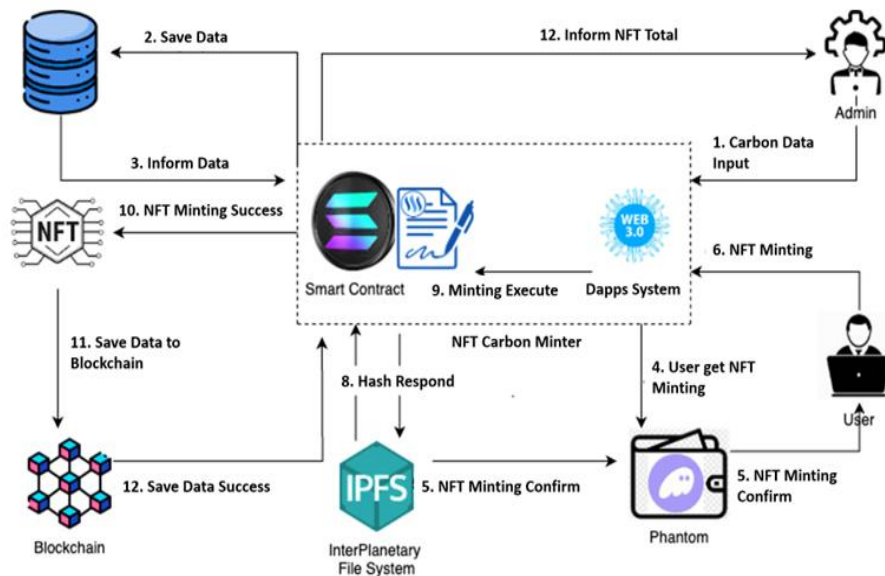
2. Save Data

12. Inform NFT Total

Admin

1. Carbon Data Input

3. Inform Data

10. NFT Minting Success

NFT

WEB 3.0

6. NFT Minting

Smart Contract

9. Minting Execute

Dapps System

11. Save Data to Blockchain

NFT Carbon Minter

8. Hash Respond

4. User get NFT Minting

User

IPFS

Blockchain

12. Save Data Success

5. NFT Minting Confirm

5. NFT Minting Confirm

Phantom

InterPlanetary File System